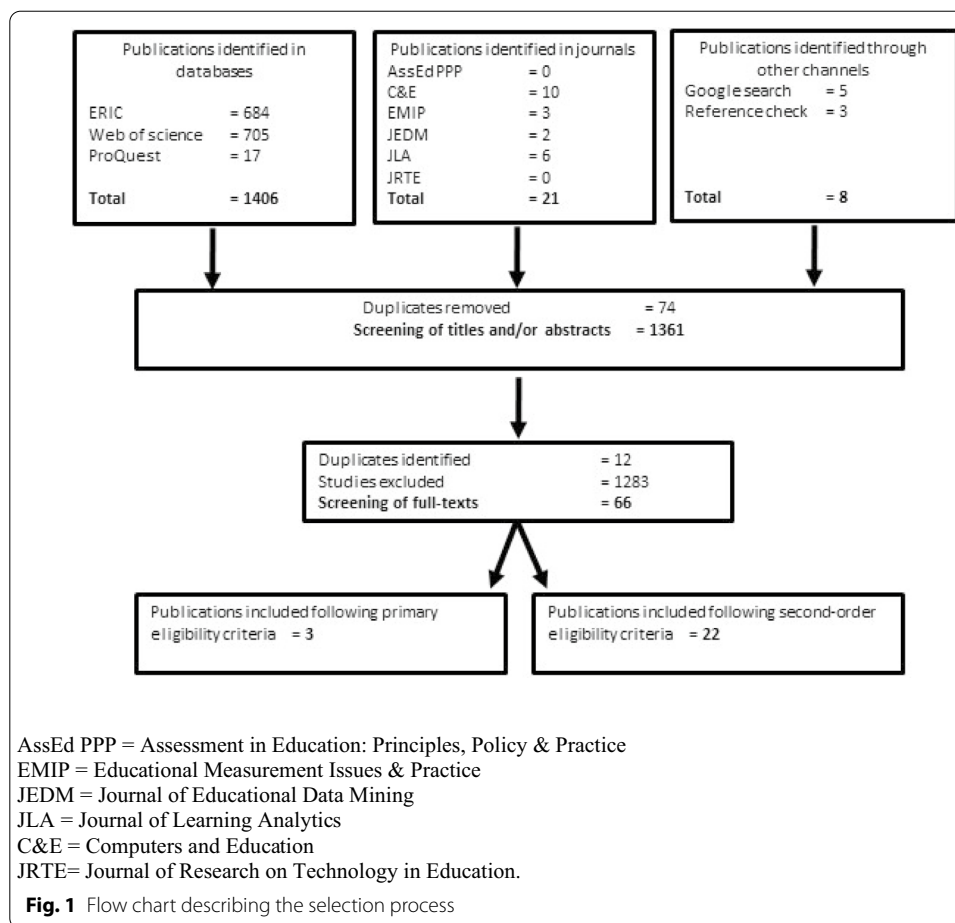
Publications identified in databases

ERIC = 684
Web of science = 705
ProQuest = 17

**Total** **= 1406**

Publications identified in journals
AssEd PPP = 0
C&E = 10
EMIP = 3
JEDM = 2
JLA = 6
JRTE = 0
**Total** **= 21**

Publications identified through other channels
Google search = 5
Reference check = 3

**Total** **= 8**

Duplicates removed = 74
**Screening of titles and/or abstracts** **= 1361**

Duplicates identified = 12
Studies excluded = 1283
**Screening of full-texts** **= 66**

Publications included following primary eligibility criteria = 3

Publications included following second-order eligibility criteria = 22

AssEd PPP = Assessment in Education: Principles, Policy & Practice
EMIP = Educational Measurement Issues & Practice
JEDM = Journal of Educational Data Mining
JLA = Journal of Learning Analytics
C&E = Computers and Education
JRTE= Journal of Research on Technology in Education.

**Fig. 1** Flow chart describing the selection process